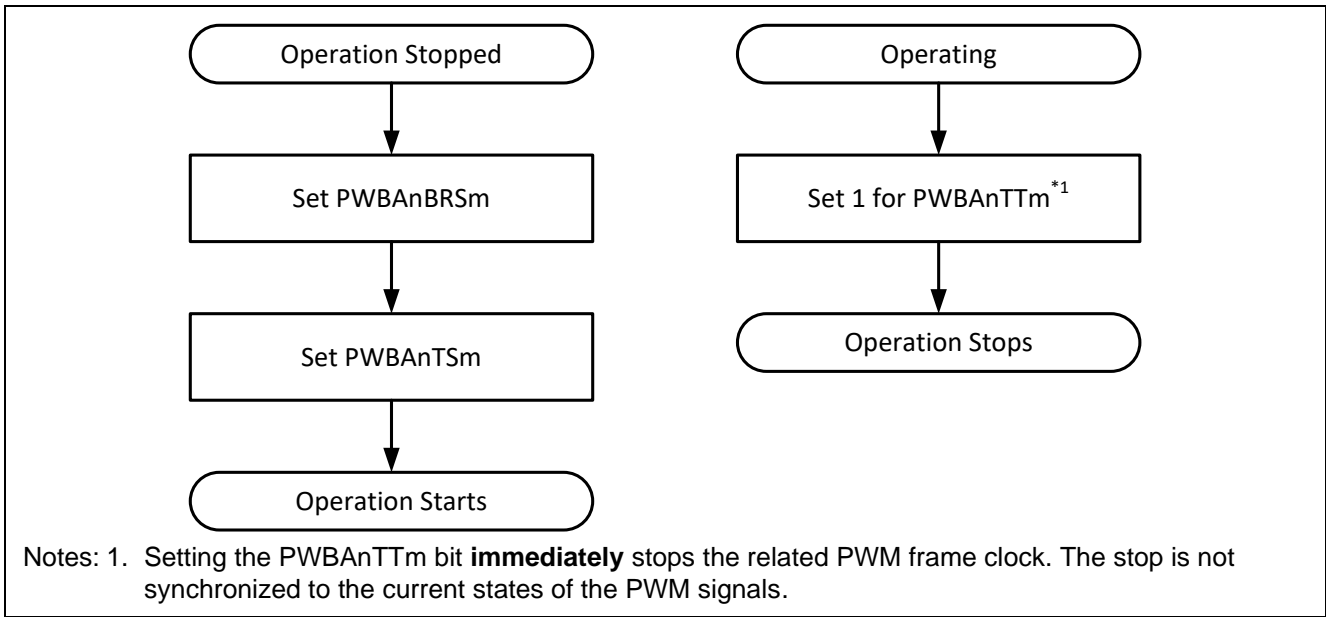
Operation Stopped

Set PWBAnBRSm

Set PWBAnTSm

Operation Starts

Operating

Set 1 for PWBAnTTm$^{*1}$

Operation Stops

Notes: 1. Setting the PWBAnTTm bit **immediately** stops the related PWM frame clock. The stop is not synchronized to the current states of the PWM signals.